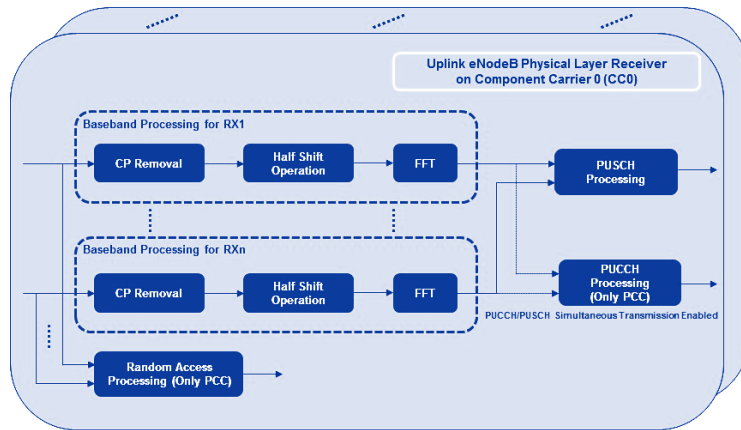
Uplink eNodeB Physical Layer Receiver on Component Carrier 0 (CC0)

Baseband Processing for RX1

CP Removal

Half Shift Operation

FFT

PUSCH Processing

Baseband Processing for RXn

CP Removal

Half Shift Operation

FFT

PUCCH Processing (Only PCC)

PUCCH/PUSCH Simultaneous Transmission Enabled

Random Access Processing (Only PCC)